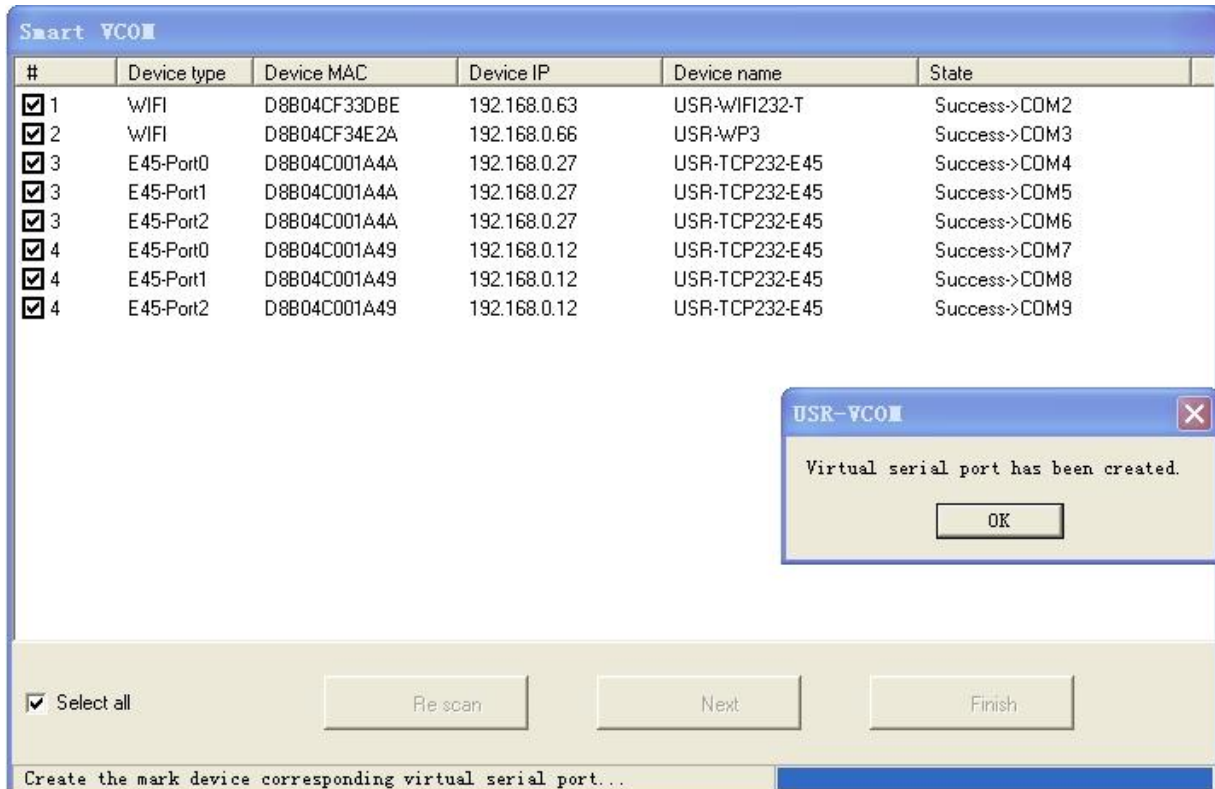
Smart VCOM

| # | Device type | Device MAC | Device IP | Device name | State |
|---|---|---|---|---|---|
| 1 | WIFI | D8B04CF33DBE | 192.168.0.63 | USR-WIFI232-T | Success->COM2 |
| 2 | WIFI | D8B04CF34E2A | 192.168.0.66 | USR-WP3 | Success->COM3 |
| 3 | E45-Port0 | D8B04C001A4A | 192.168.0.27 | USR-TCP232-E45 | Success->COM4 |
| 3 | E45-Port1 | D8B04C001A4A | 192.168.0.27 | USR-TCP232-E45 | Success->COM5 |
| 3 | E45-Port2 | D8B04C001A4A | 192.168.0.27 | USR-TCP232-E45 | Success->COM6 |
| 4 | E45-Port0 | D8B04C001A49 | 192.168.0.12 | USR-TCP232-E45 | Success->COM7 |
| 4 | E45-Port1 | D8B04C001A49 | 192.168.0.12 | USR-TCP232-E45 | Success->COM8 |
| 4 | E45-Port2 | D8B04C001A49 | 192.168.0.12 | USR-TCP232-E45 | Success->COM9 |

USR-VCOM

Virtual serial port has been created.

OK

Select all

Re scan

Next

Finish

Create the mark device corresponding virtual serial port...